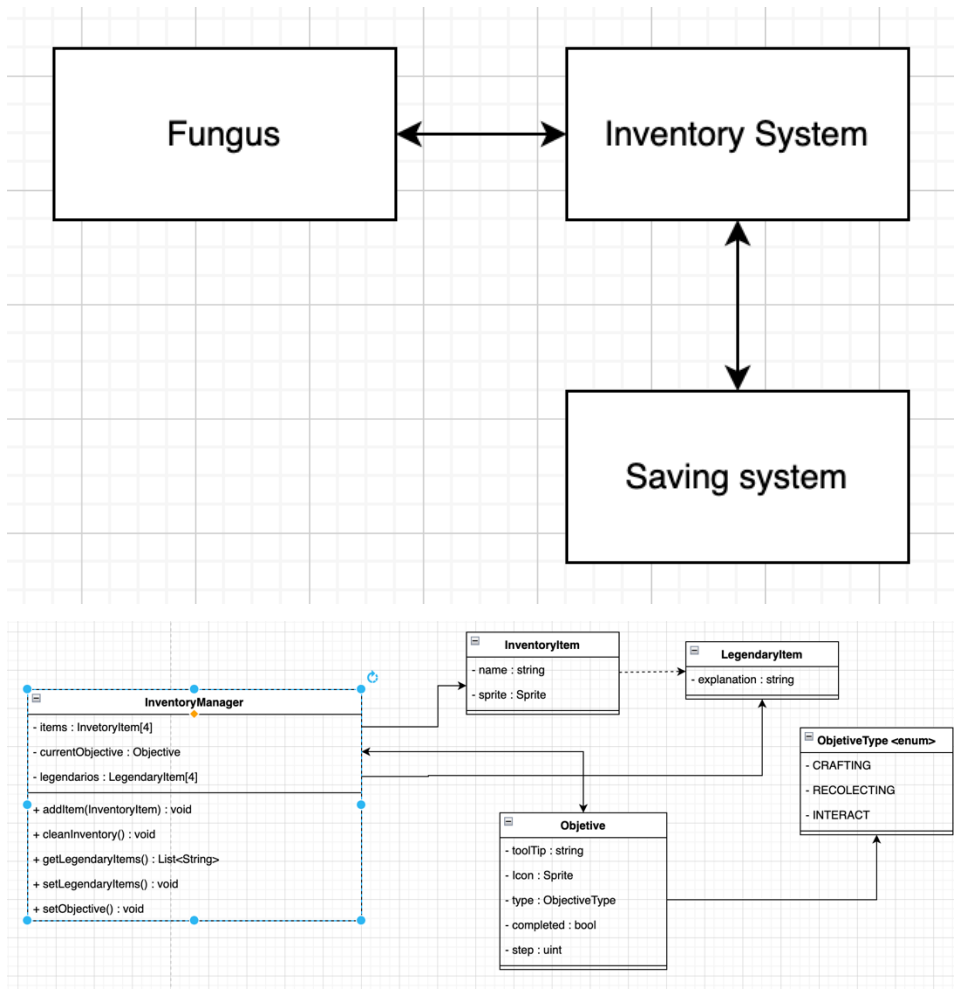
Fungus

Inventory System

Saving system

InventoryItem
- name : string
- sprite : Sprite

LegendaryItem
- explanation : string

InventoryManager
- items : InvetoryItem[4]
- currentObjective : Objective
- legendarios : LegendaryItem[4]
+ addItem(InventoryItem) : void
+ cleanInventory() : void
+ getLegendaryItems() : List<String>
+ setLegendaryItems() : void
+ setObjective() : void

ObjetiveType <enum>
- CRAFTING
- RECOLECTING
- INTERACT

Objetive
- toolTip : string
- Icon : Sprite
- type : ObjectiveType
- completed : bool
- step : uint